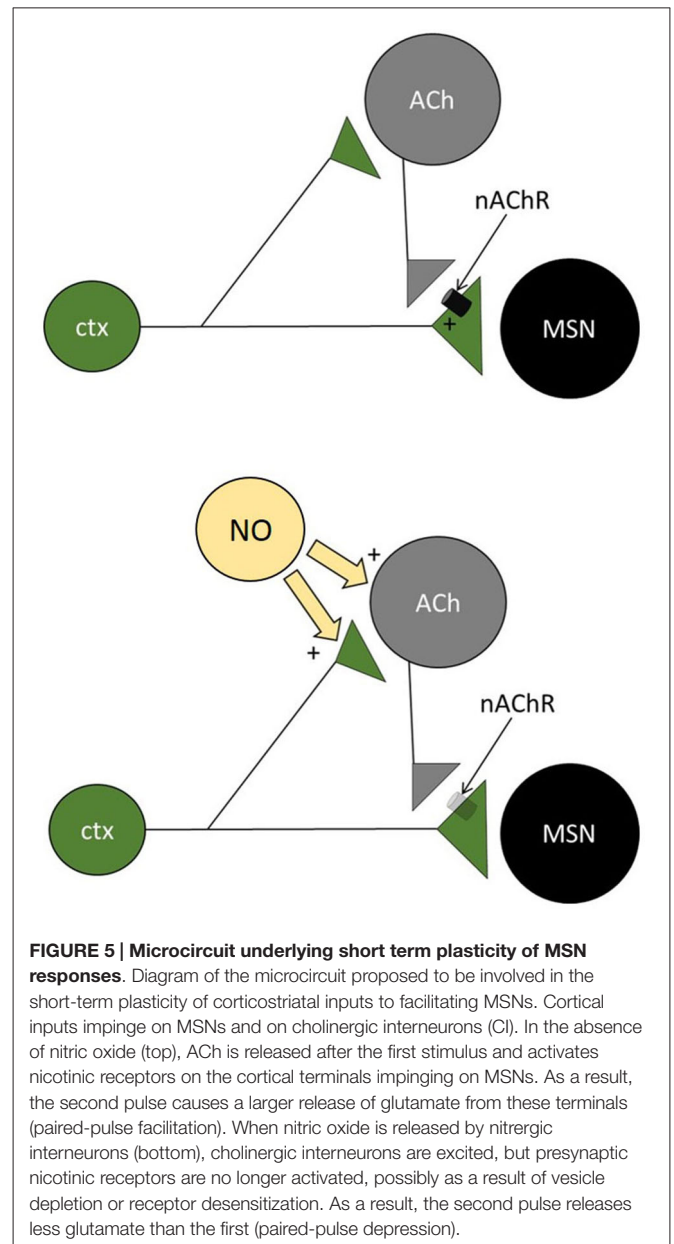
ACh

nAChR

ctx

+

MSN

NO

+

ACh

+

nAChR

ctx

MSN

**FIGURE 5 | Microcircuit underlying short term plasticity of MSN responses**. Diagram of the microcircuit proposed to be involved in the short-term plasticity of corticostriatal inputs to facilitating MSNs. Cortical inputs impinge on MSNs and on cholinergic interneurons (CI). In the absence of nitric oxide (top), ACh is released after the first stimulus and activates nicotinic receptors on the cortical terminals impinging on MSNs. As a result, the second pulse causes a larger release of glutamate from these terminals (paired-pulse facilitation). When nitric oxide is released by nitrergic interneurons (bottom), cholinergic interneurons are excited, but presynaptic nicotinic receptors are no longer activated, possibly as a result of vesicle depletion or receptor desensitization. As a result, the second pulse releases less glutamate than the first (paired-pulse depression).